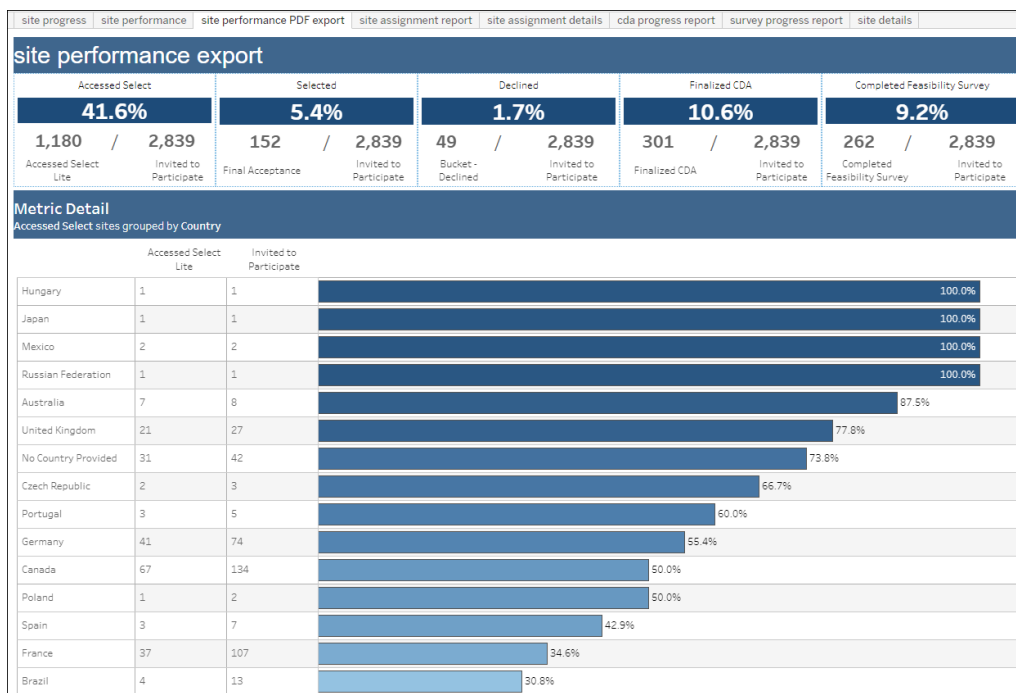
site progress | site performance | site performance PDF export | site assignment report | site assignment details | cda progress report | survey progress report | site details

site performance export

| Accessed Select | Selected | Declined | Finalized CDA | Completed Feasibility Survey |
|---|---|---|---|---|
| 41.6% | 5.4% | 1.7% | 10.6% | 9.2% |
| 1,180 / 2,839 | 152 / 2,839 | 49 / 2,839 | 301 / 2,839 | 262 / 2,839 |
| Accessed Select Lite / Invited to Participate | Final Acceptance / Invited to Participate | Bucket - Declined / Invited to Participate | Finalized CDA / Invited to Participate | Completed Feasibility Survey / Invited to Participate |

Metric Detail
Accessed Select sites grouped by Country

| | Accessed Select Lite | Invited to Participate | |
|---|---|---|---|
| Hungary | 1 | 1 | 100.0% |
| Japan | 1 | 1 | 100.0% |
| Mexico | 2 | 2 | 100.0% |
| Russian Federation | 1 | 1 | 100.0% |
| Australia | 7 | 8 | 87.5% |
| United Kingdom | 21 | 27 | 77.8% |
| No Country Provided | 31 | 42 | 73.8% |
| Czech Republic | 2 | 3 | 66.7% |
| Portugal | 3 | 5 | 60.0% |
| Germany | 41 | 74 | 55.4% |
| Canada | 67 | 134 | 50.0% |
| Poland | 1 | 2 | 50.0% |
| Spain | 3 | 7 | 42.9% |
| France | 37 | 107 | 34.6% |
| Brazil | 4 | 13 | 30.8% |